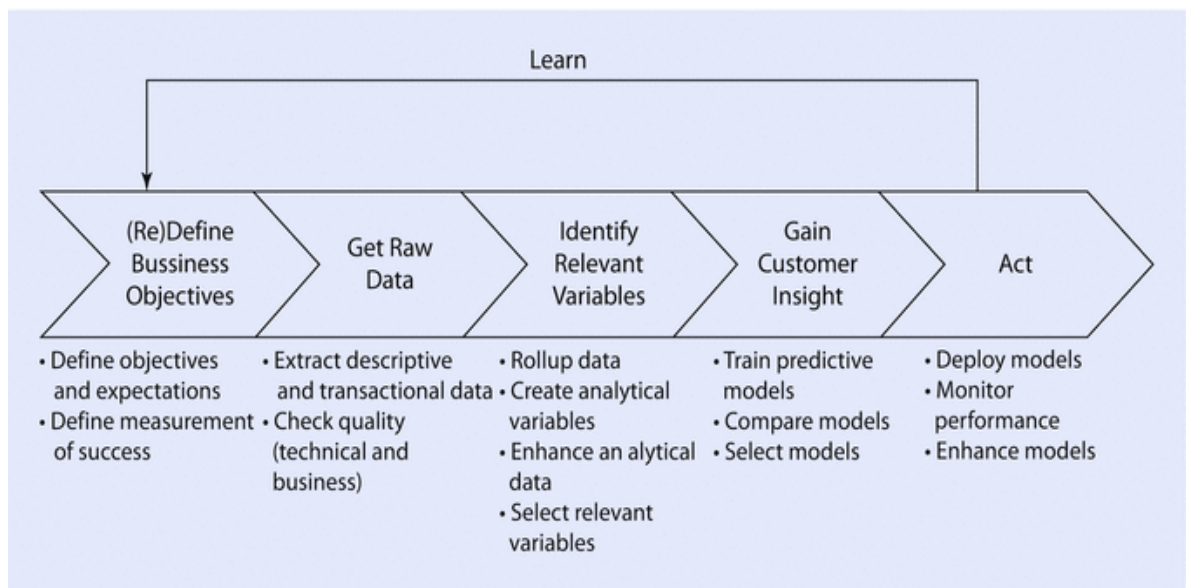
Learn

(Re)Define Bussiness Objectives

Get Raw Data

Identify Relevant Variables

Gain Customer Insight

Act

• Define objectives and expectations
• Define measurement of success

• Extract descriptive and transactional data
• Check quality (technical and business)

• Rollup data
• Create analytical variables
• Enhance an alytical data
• Select relevant variables

• Train predictive models
• Compare models
• Select models

• Deploy models
• Monitor performance
• Enhance models